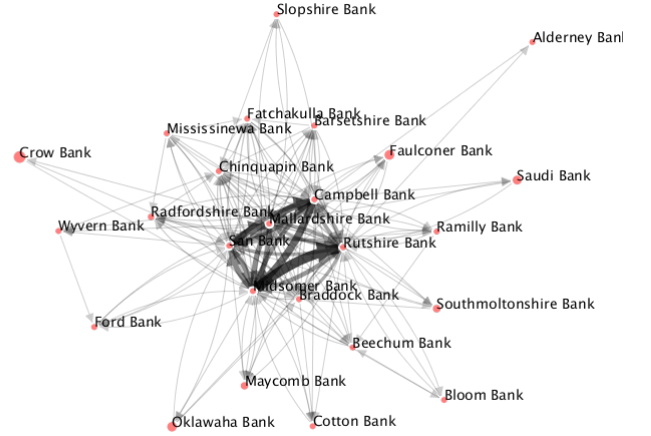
Slopshire Bank
Alderney Bank
Fatchakulla Bank
Mississinewa Bank
Barsetshire Bank
Crow Bank
Faulconer Bank
Chinquapin Bank
Saudi Bank
Campbell Bank
Radfordshire Bank
Mallardshire Bank
Wyvern Bank
Ramilly Bank
San Bank
Rutshire Bank
Midsomer Bank
Braddock Bank
Southmoltonshire Bank
Ford Bank
Beechum Bank
Maycomb Bank
Bloom Bank
Oklawaha Bank
Cotton Bank